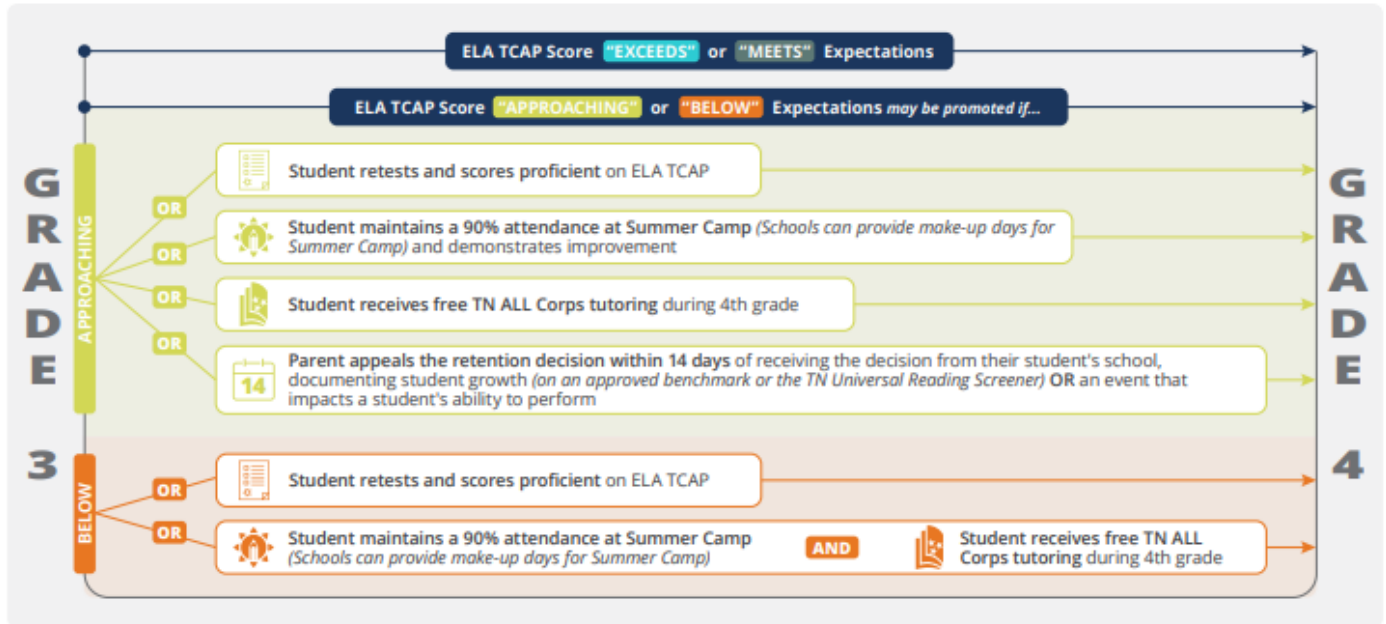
ELA TCAP Score "EXCEEDS" or "MEETS" Expectations

ELA TCAP Score "APPROACHING" or "BELOW" Expectations may be promoted if...

GRADE 3

APPROACHING

OR

Student retests and scores proficient on ELA TCAP

OR

Student maintains a 90% attendance at Summer Camp (Schools can provide make-up days for Summer Camp) and demonstrates improvement

OR

Student receives free TN ALL Corps tutoring during 4th grade

OR

14

Parent appeals the retention decision within 14 days of receiving the decision from their student's school, documenting student growth (on an approved benchmark or the TN Universal Reading Screener) OR an event that impacts a student's ability to perform

BELOW

OR

Student retests and scores proficient on ELA TCAP

OR

Student maintains a 90% attendance at Summer Camp (Schools can provide make-up days for Summer Camp)

AND

Student receives free TN ALL Corps tutoring during 4th grade

GRADE 4